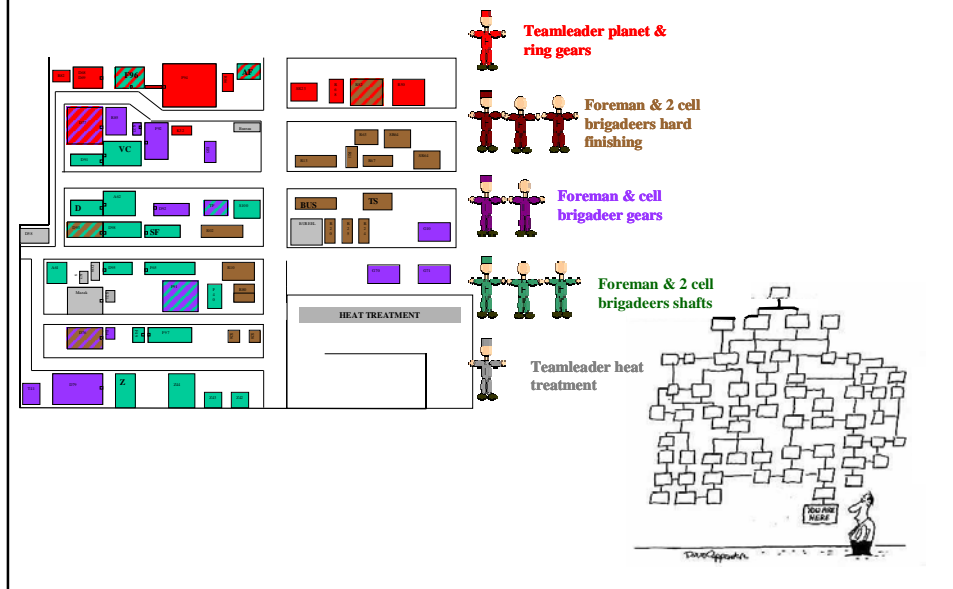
Teamleader planet & ring gears

Foreman & 2 cell brigadeers hard finishing

Foreman & cell brigadeer gears

Foreman & 2 cell brigadeers shafts

Teamleader heat treatment

VC

D

SF

BUS

TS

HEAT TREATMENT

Z

YOU ARE HERE